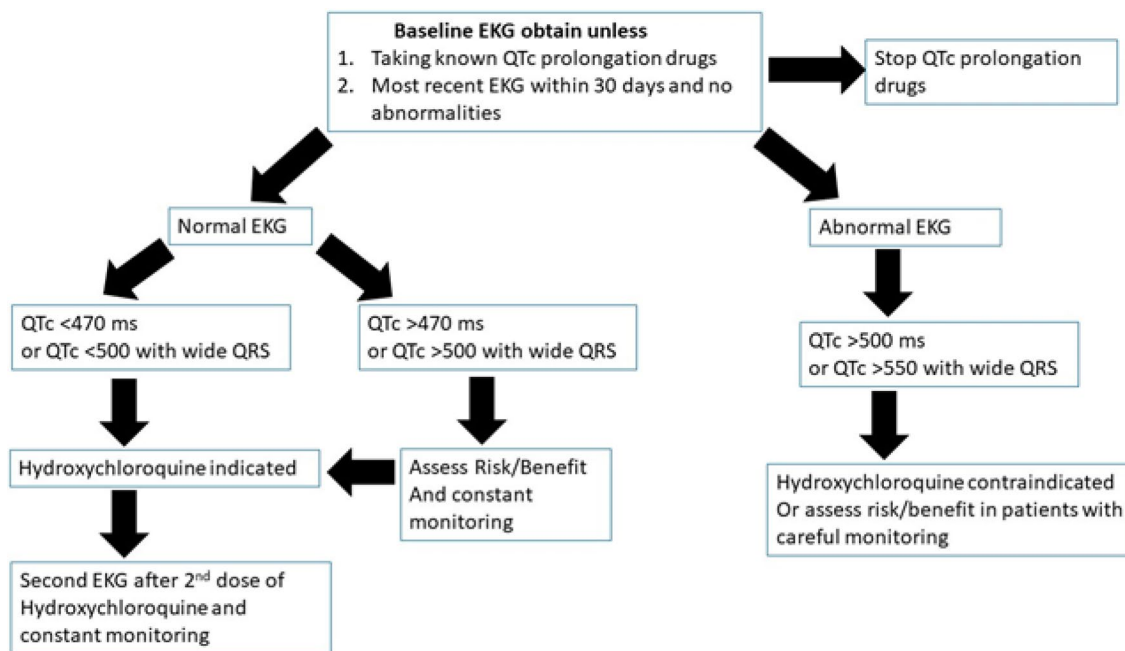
Baseline EKG obtain unless
1. Taking known QTc prolongation drugs
2. Most recent EKG within 30 days and no abnormalities

Stop QTc prolongation drugs

Normal EKG

Abnormal EKG

QTc <470 ms
or QTc <500 with wide QRS

QTc >470 ms
or QTc >500 with wide QRS

QTc >500 ms
or QTc >550 with wide QRS

Hydroxychloroquine indicated

Assess Risk/Benefit
And constant monitoring

Hydroxychloroquine contraindicated
Or assess risk/benefit in patients with careful monitoring

Second EKG after 2$^{nd}$ dose of Hydroxychloroquine and constant monitoring